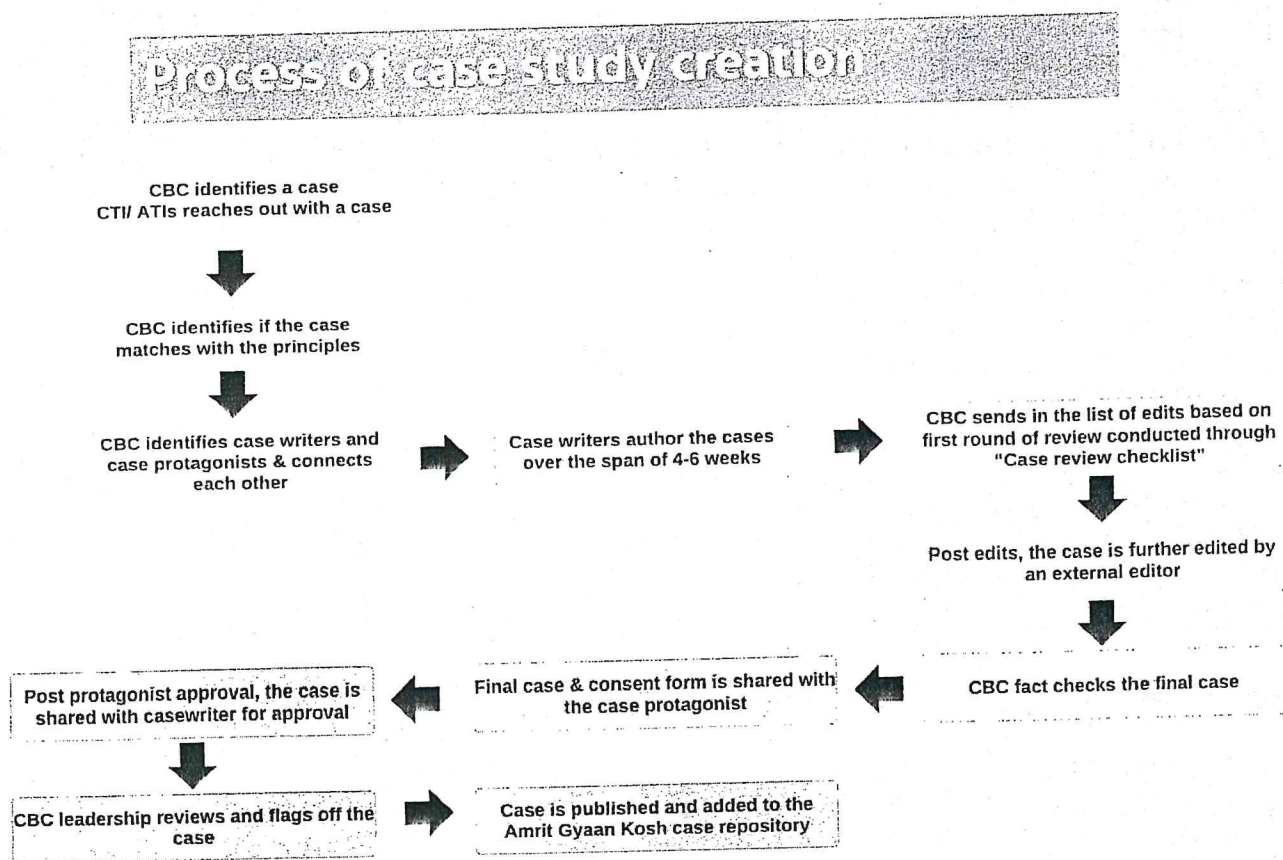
Process of case study creation

CBC identifies a case
CTI/ ATIs reaches out with a case

CBC identifies if the case matches with the principles

CBC identifies case writers and case protagonists & connects each other

Case writers author the cases over the span of 4-6 weeks

CBC sends in the list of edits based on first round of review conducted through "Case review checklist"

Post edits, the case is further edited by an external editor

CBC fact checks the final case

Final case & consent form is shared with the case protagonist

Post protagonist approval, the case is shared with casewriter for approval

CBC leadership reviews and flags off the case

Case is published and added to the Amrit Gyaan Kosh case repository